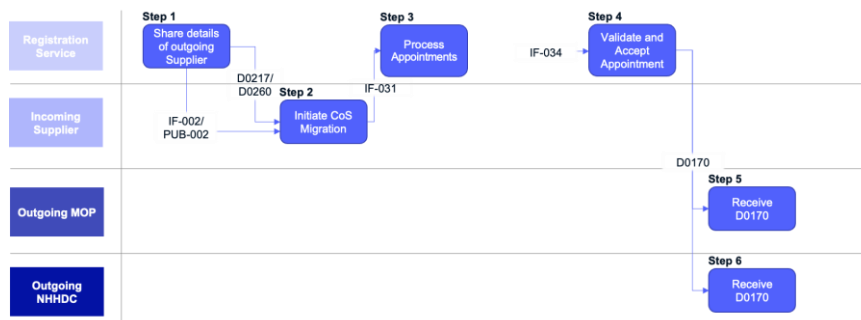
Registration Service

Incoming Supplier

Outgoing MOP

Outgoing NHHDC

Step 1
Share details of outgoing Supplier

D0217/ D0260

IF-002/ PUB-002

Step 2
Initiate CoS Migration

IF-031

Step 3
Process Appointments

IF-034

Step 4
Validate and Accept Appointment

D0170

Step 5
Receive D0170

Step 6
Receive D0170